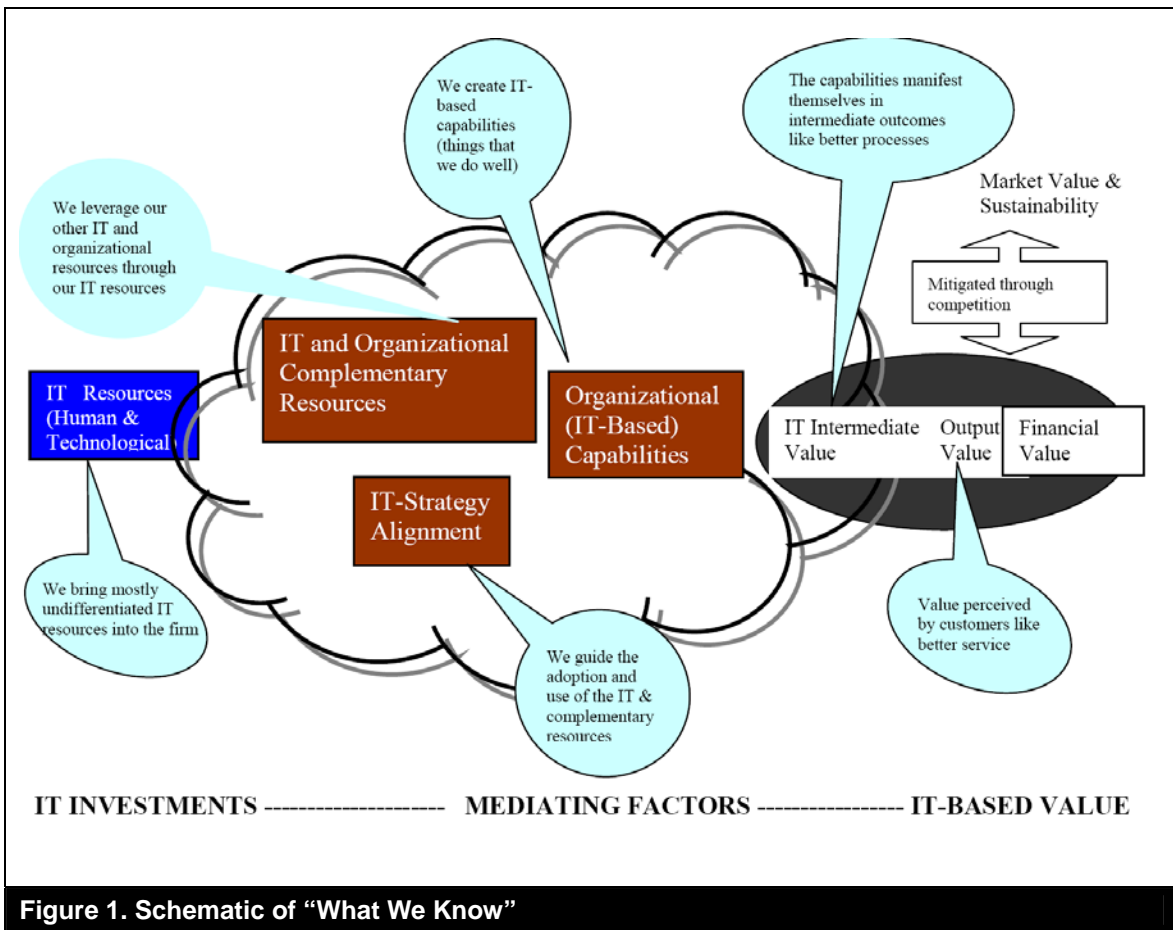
We create IT-based capabilities (things that we do well)

The capabilities manifest themselves in intermediate outcomes like better processes

We leverage our other IT and organizational resources through our IT resources

Market Value & Sustainability

Mitigated through competition

IT and Organizational Complementary Resources

IT Resources (Human & Technological)

Organizational (IT-Based) Capabilities

IT Intermediate Value

Output Value

Financial Value

IT-Strategy Alignment

We bring mostly undifferentiated IT resources into the firm

Value perceived by customers like better service

We guide the adoption and use of the IT & complementary resources

IT INVESTMENTS --------------------- MEDIATING FACTORS ----------------- IT-BASED VALUE

Figure 1. Schematic of "What We Know"